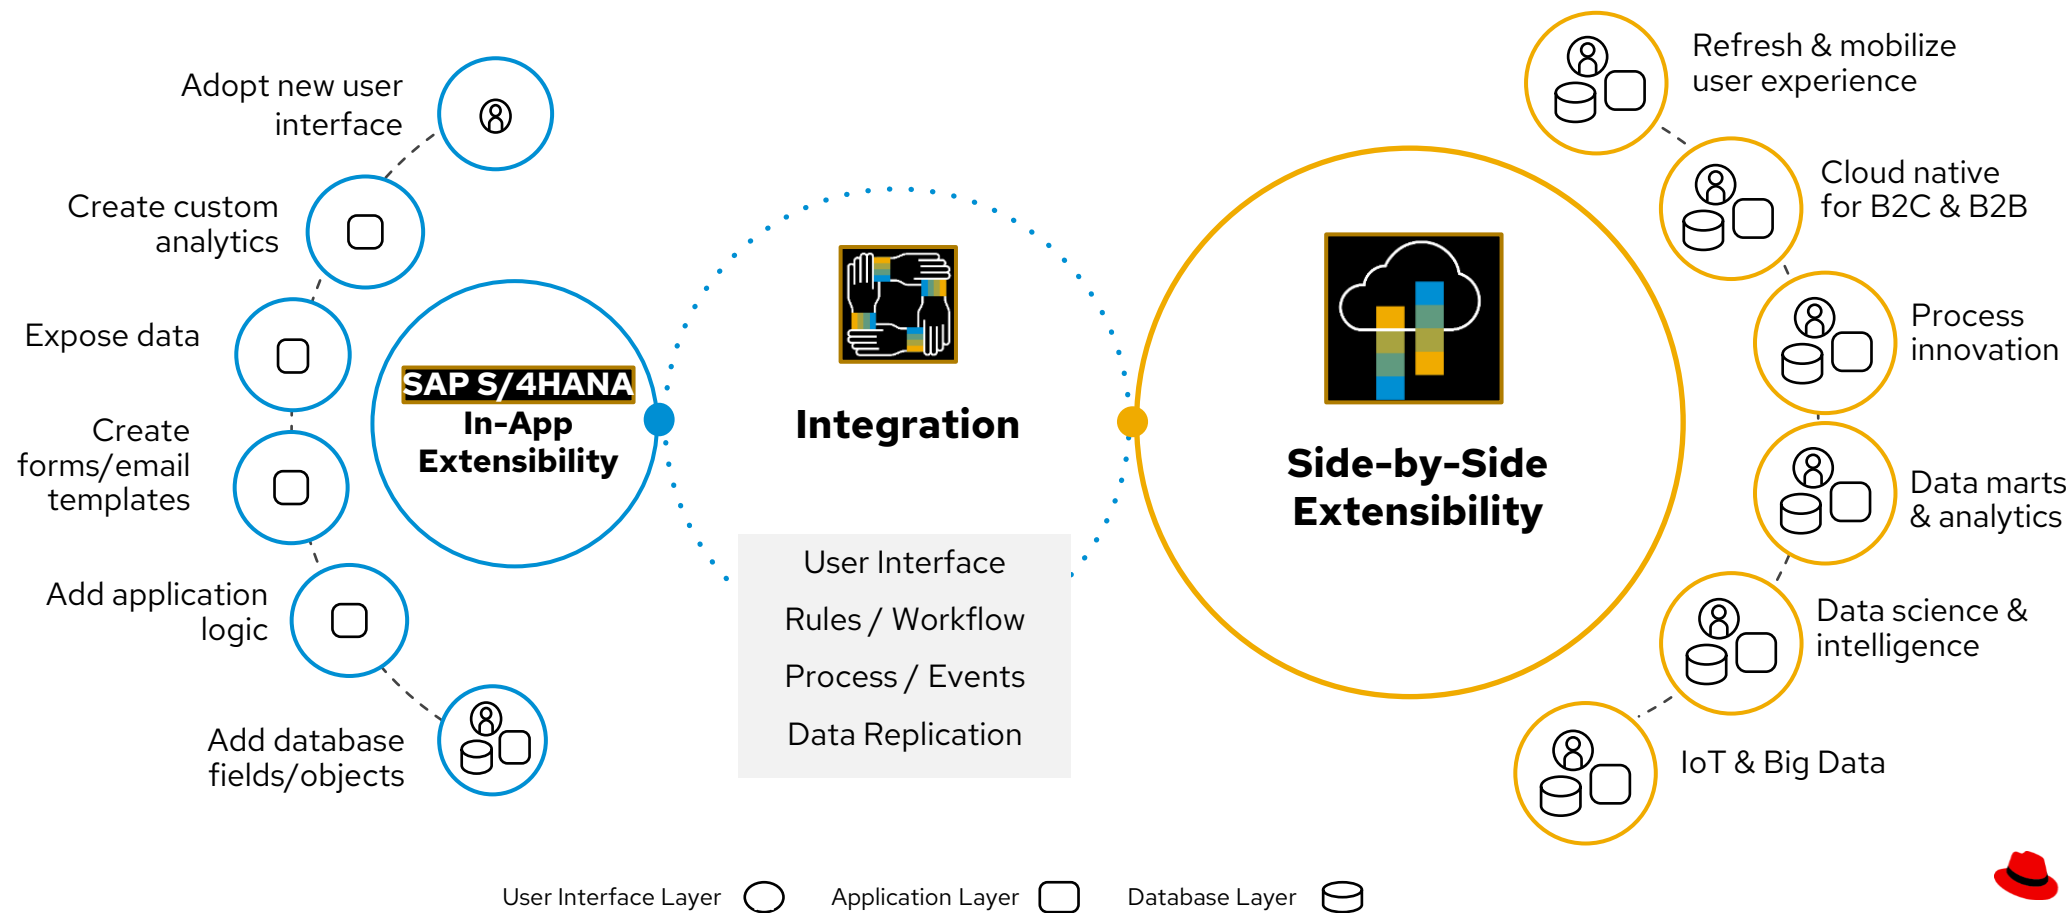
Adopt new user interface

Create custom analytics

Expose data

Create forms/email templates

Add application logic

Add database fields/objects

SAP S/4HANA
In-App Extensibility

Integration

User Interface
Rules / Workflow
Process / Events
Data Replication

Side-by-Side Extensibility

Refresh & mobilize user experience

Cloud native for B2C & B2B

Process innovation

Data marts & analytics

Data science & intelligence

IoT & Big Data

User Interface Layer Application Layer Database Layer